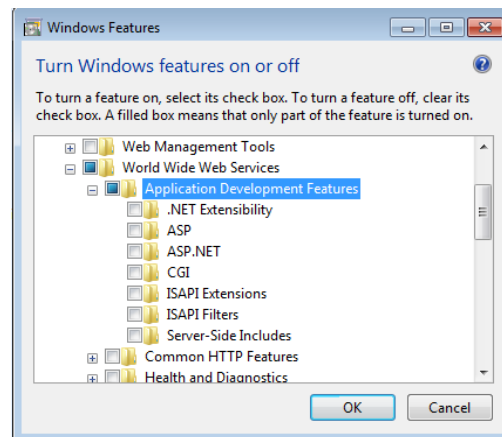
Windows Features

Turn Windows features on or off

To turn a feature on, select its check box. To turn a feature off, clear its check box. A filled box means that only part of the feature is turned on.

Web Management Tools
World Wide Web Services
Application Development Features
.NET Extensibility
ASP
ASP.NET
CGI
ISAPI Extensions
ISAPI Filters
Server-Side Includes
Common HTTP Features
Health and Diagnostics

OK
Cancel